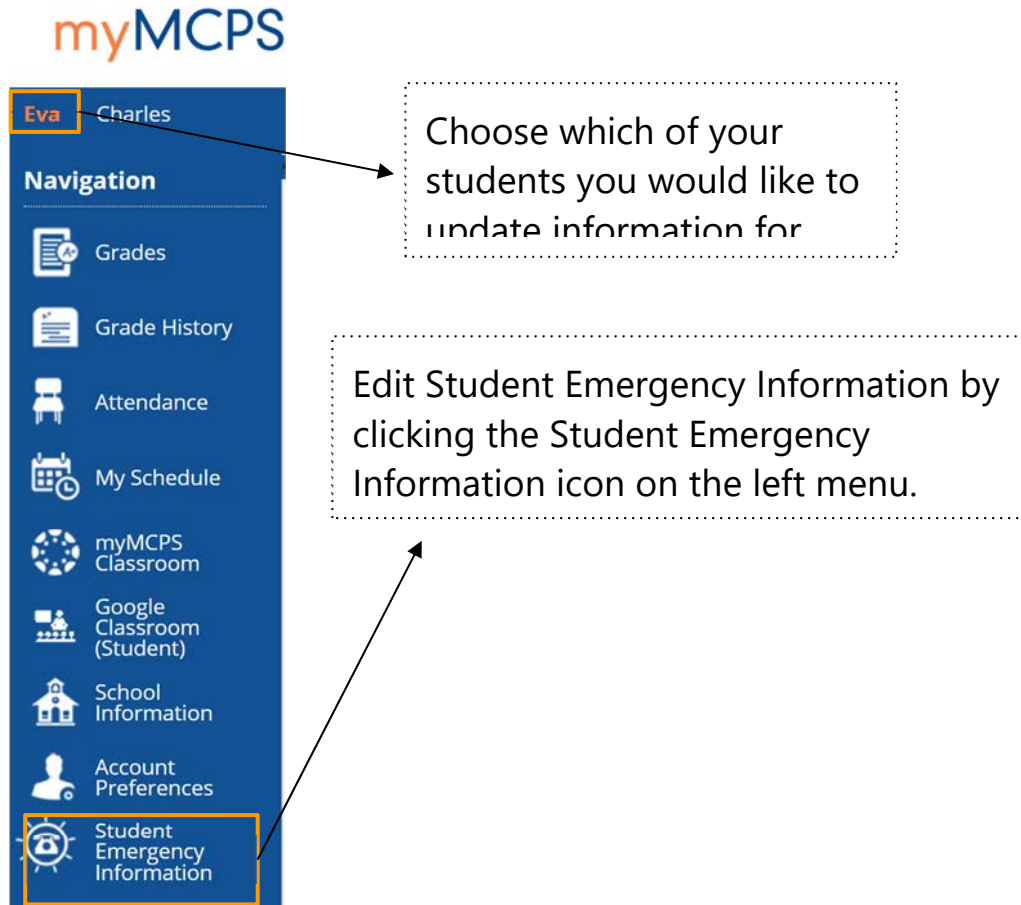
myMCPS

Eva Charles

Navigation

Grades

Grade History

Attendance

My Schedule

myMCPS Classroom

Google Classroom (Student)

School Information

Account Preferences

Student Emergency Information

Choose which of your students you would like to update information for

Edit Student Emergency Information by clicking the Student Emergency Information icon on the left menu.